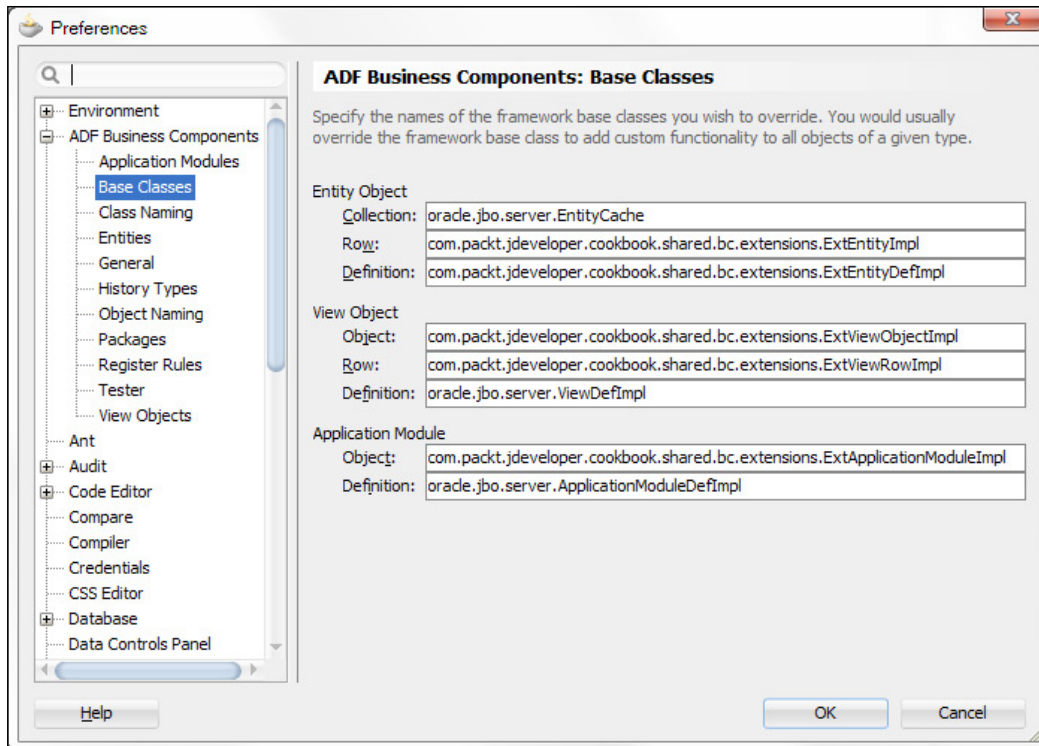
Preferences

Environment
ADF Business Components
Application Modules
Base Classes
Class Naming
Entities
General
History Types
Object Naming
Packages
Register Rules
Tester
View Objects
Ant
Audit
Code Editor
Compare
Compiler
Credentials
CSS Editor
Database
Data Controls Panel

ADF Business Components: Base Classes

Specify the names of the framework base classes you wish to override. You would usually override the framework base class to add custom functionality to all objects of a given type.

Entity Object
Collection: oracle.jbo.server.EntityCache
Row: com.packt.jdeveloper.cookbook.shared.bc.extensions.ExtEntityImpl
Definition: com.packt.jdeveloper.cookbook.shared.bc.extensions.ExtEntityDefImpl

View Object
Object: com.packt.jdeveloper.cookbook.shared.bc.extensions.ExtViewObjectImpl
Row: com.packt.jdeveloper.cookbook.shared.bc.extensions.ExtViewRowImpl
Definition: oracle.jbo.server.ViewDefImpl

Application Module
Object: com.packt.jdeveloper.cookbook.shared.bc.extensions.ExtApplicationModuleImpl
Definition: oracle.jbo.server.ApplicationModuleDefImpl

Help
OK
Cancel